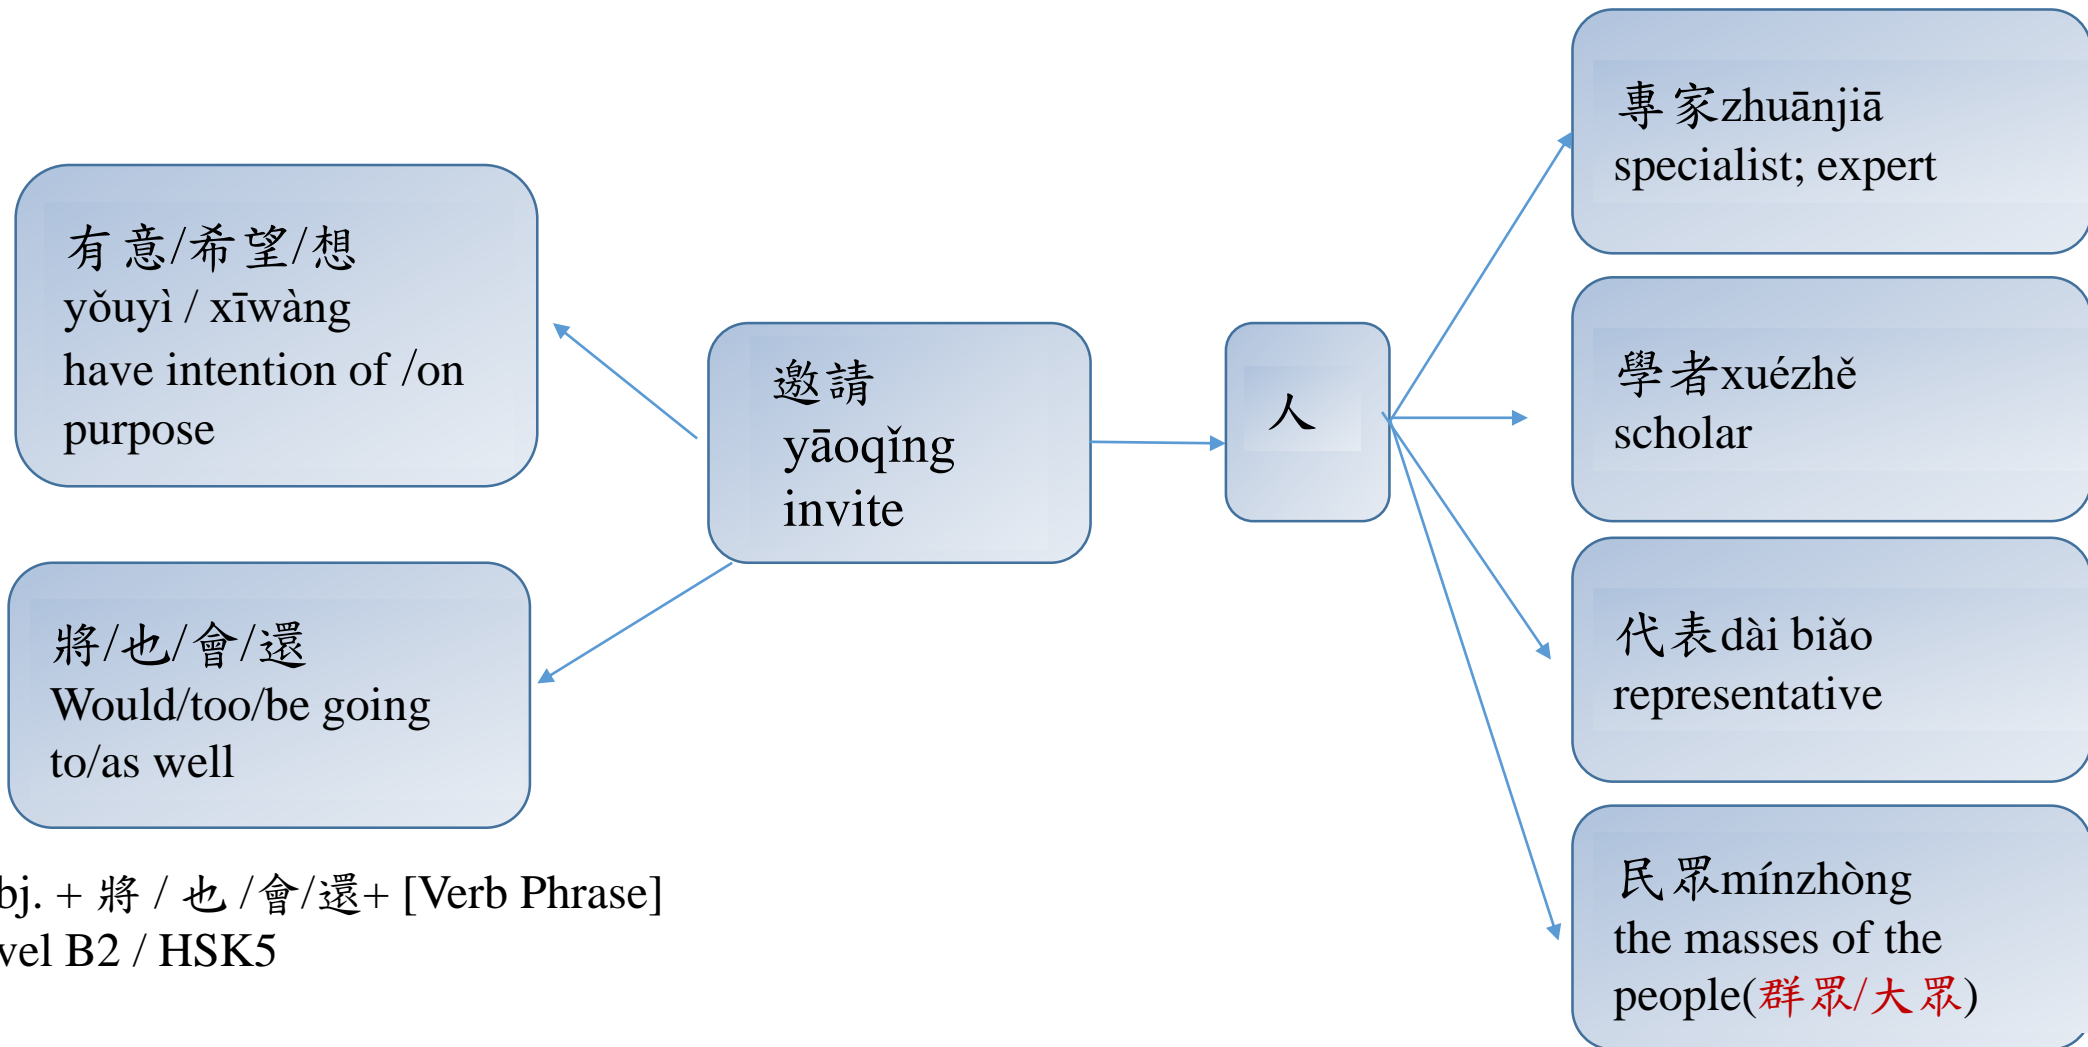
有意/希望/想
yǒuyì / xīwàng
have intention of /on purpose

邀請
yāoqǐng
invite

人

專家zhuānjiā
specialist; expert

學者xuézhě
scholar

代表dài biǎo
representative

民眾mínzhòng
the masses of the people(群眾/大眾)

將/也/會/還
Would/too/be going to/as well

bj. + 將 / 也 /會/還+ [Verb Phrase]
vel B2 / HSK5